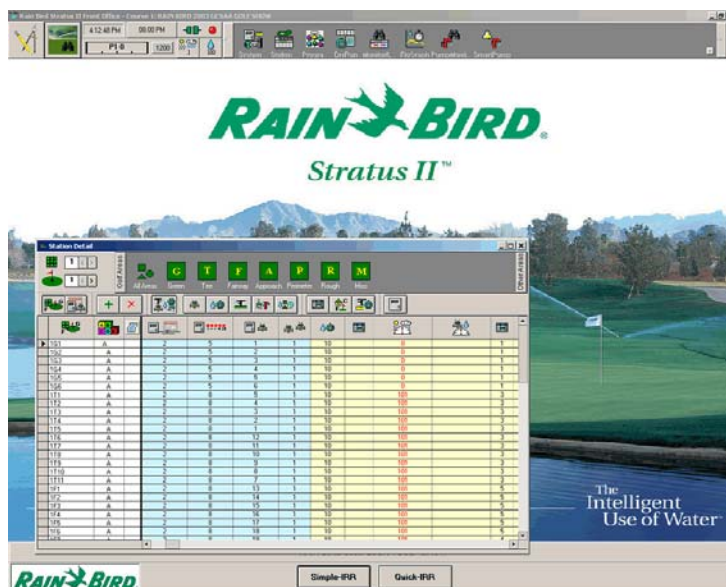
Rain Bird Stratus II Front Office - Course 1: RAIN BIRD 2003 GCSAA GOLF SHOW

4:12:48 PM 08:00 PM

P1-0 1200

Stations Station Primary DryRun WeatherR FloGraph Pumpstation SmartPump

RAIN BIRD.

Stratus II™

Station Detail

1

1

Golf Areas

G T F A P R M

All Areas Green Tee Fairway Approach Perimeter Rough Misc

Other Areas

| | | | | | | | | | | |
|---|---|---|---|---|---|---|---|---|---|---|
| 1G1 | A | 2 | 5 | 1 | 1 | 10 | 0 | | | 1 |
| 1G2 | A | 2 | 5 | 2 | 1 | 10 | 0 | | | 1 |
| 1G3 | A | 2 | 5 | 3 | 1 | 10 | 0 | | | 1 |
| 1G4 | A | 2 | 5 | 4 | 1 | 10 | 0 | | | 1 |
| 1G5 | A | 2 | 5 | 5 | 1 | 10 | 0 | | | 1 |
| 1G6 | A | 2 | 5 | 6 | 1 | 10 | 0 | | | 1 |
| 1T1 | A | 2 | 8 | 5 | 1 | 10 | 100 | | | 3 |
| 1T2 | A | 2 | 8 | 4 | 1 | 10 | 100 | | | 3 |
| 1T3 | A | 2 | 8 | 3 | 1 | 10 | 100 | | | 3 |
| 1T4 | A | 2 | 8 | 2 | 1 | 10 | 100 | | | 3 |
| 1T5 | A | 2 | 8 | 1 | 1 | 10 | 100 | | | 3 |
| 1T6 | A | 2 | 8 | 12 | 1 | 10 | 100 | | | 3 |
| 1T7 | A | 2 | 8 | 11 | 1 | 10 | 100 | | | 3 |
| 1T8 | A | 2 | 8 | 10 | 1 | 10 | 100 | | | 3 |
| 1T9 | A | 2 | 8 | 9 | 1 | 10 | 100 | | | 3 |
| 1T10 | A | 2 | 8 | 8 | 1 | 10 | 100 | | | 3 |
| 1T11 | A | 2 | 8 | 7 | 1 | 10 | 100 | | | 3 |
| 1F1 | A | 2 | 8 | 13 | 1 | 10 | 100 | | | 5 |
| 1F2 | A | 2 | 8 | 14 | 1 | 10 | 100 | | | 5 |
| 1F3 | A | 2 | 8 | 15 | 1 | 10 | 100 | | | 5 |
| 1F4 | A | 2 | 8 | 16 | 1 | 10 | 100 | | | 5 |
| 1F5 | A | 2 | 8 | 17 | 1 | 10 | 100 | | | 5 |
| 1F6 | A | 2 | 8 | 18 | 1 | 10 | 100 | | | 5 |

The Intelligent Use of Water™

RAIN BIRD

Simple-IRR Quick-IRR